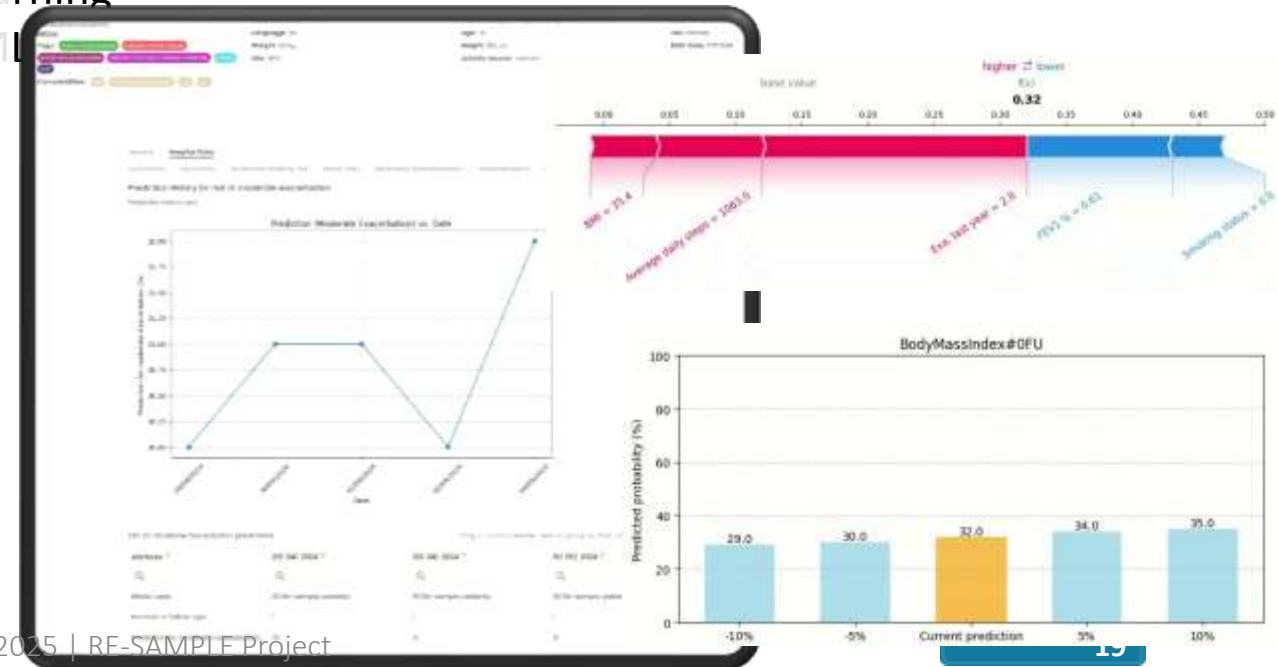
higher ⇄ lower
base value
f(x)
0.32

0.00 0.05 0.10 0.15 0.20 0.25 0.30 0.35 0.40 0.45 0.50

BMI = 35.4
Average daily steps = 1063.0
Exa. last year = 2.0
FEV1 % = 0.62
Smoking status = 0.0

Prediction Moderate Exacerbation vs. Date

Date

BodyMassIndex#0FU

Predicted probability (%)

100
80
60
40
20
0

29.0
30.0
32.0
34.0
35.0

-10%
-5%
Current prediction
5%
10%

2025 | RE-SAMPLE Project
19